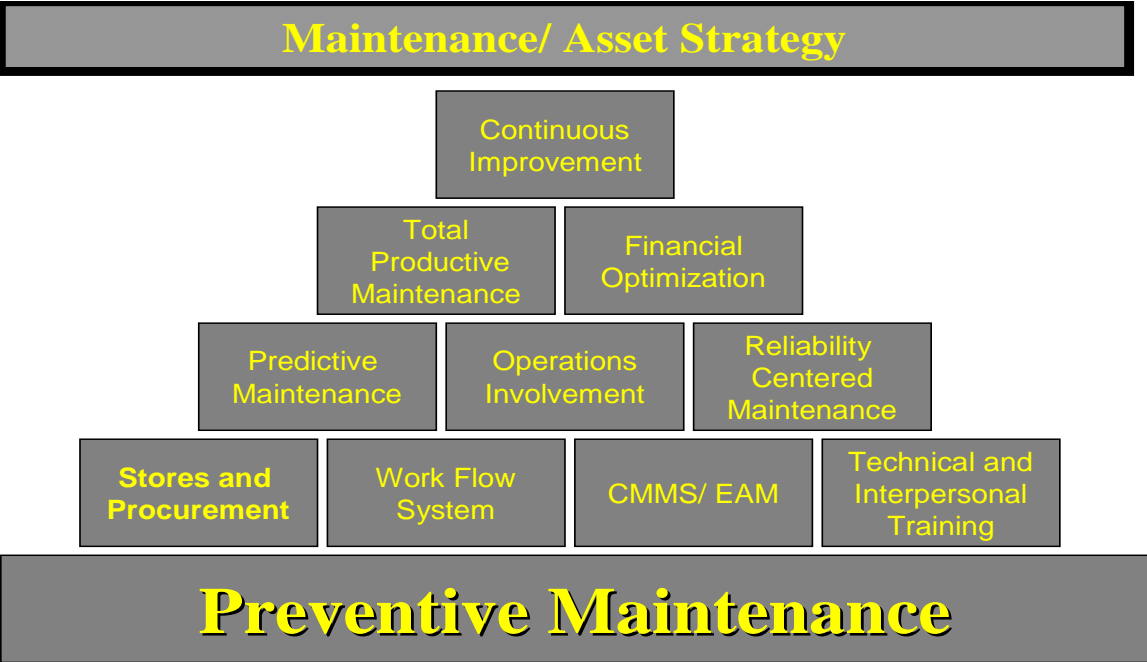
Maintenance/ Asset Strategy

Continuous Improvement

Total Productive Maintenance

Financial Optimization

Predictive Maintenance

Operations Involvement

Reliability Centered Maintenance

Stores and Procurement

Work Flow System

CMMS/ EAM

Technical and Interpersonal Training

Preventive Maintenance